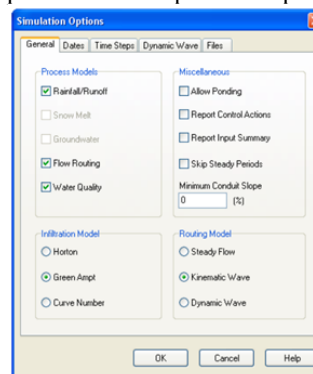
Simulation Options

General | Dates | Time Steps | Dynamic Wave | Files

Process Models
Rainfall/Runoff
Snow Melt
Groundwater
Flow Routing
Water Quality

Miscellaneous
Allow Ponding
Report Control Actions
Report Input Summary
Skip Steady Periods
Minimum Conduit Slope
0 (%)

Infiltration Model
Horton
Green Ampt
Curve Number

Routing Model
Steady Flow
Kinematic Wave
Dynamic Wave

OK | Cancel | Help